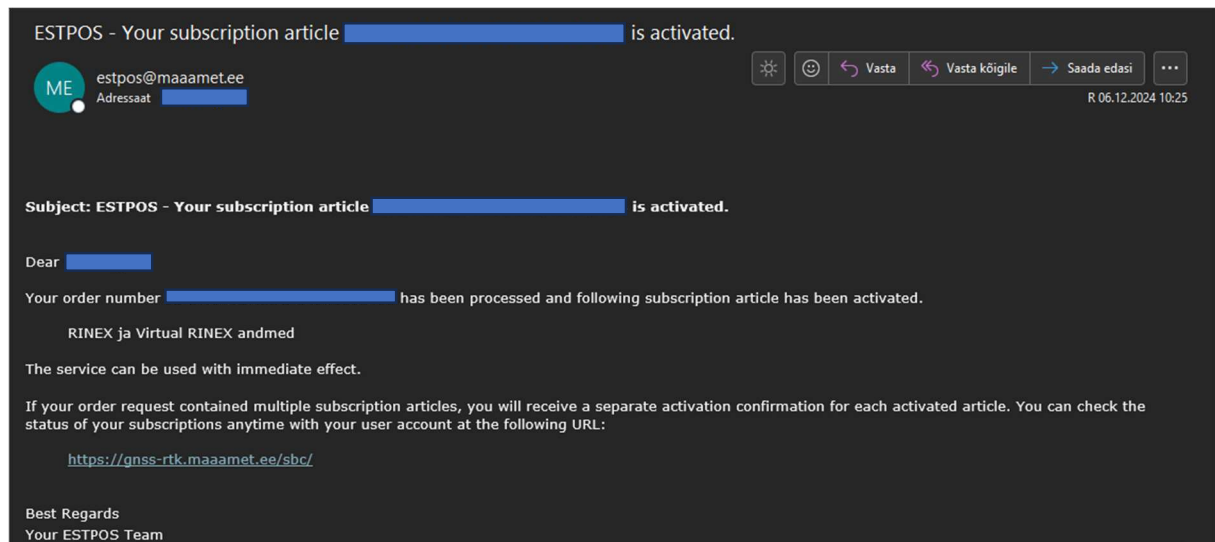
ESTPOS - Your subscription article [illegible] is activated.

ME

estpos@maaamet.ee
Adressaat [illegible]

Vasta
Vasta kõigile
Saada edasi
...

R 06.12.2024 10:25

Subject: ESTPOS - Your subscription article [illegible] is activated.

Dear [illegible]

Your order number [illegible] has been processed and following subscription article has been activated.

RINEX ja Virtual RINEX andmed

The service can be used with immediate effect.

If your order request contained multiple subscription articles, you will receive a separate activation confirmation for each activated article. You can check the status of your subscriptions anytime with your user account at the following URL:

https://gnss-rtk.maaamet.ee/sbc/

Best Regards
Your ESTPOS Team